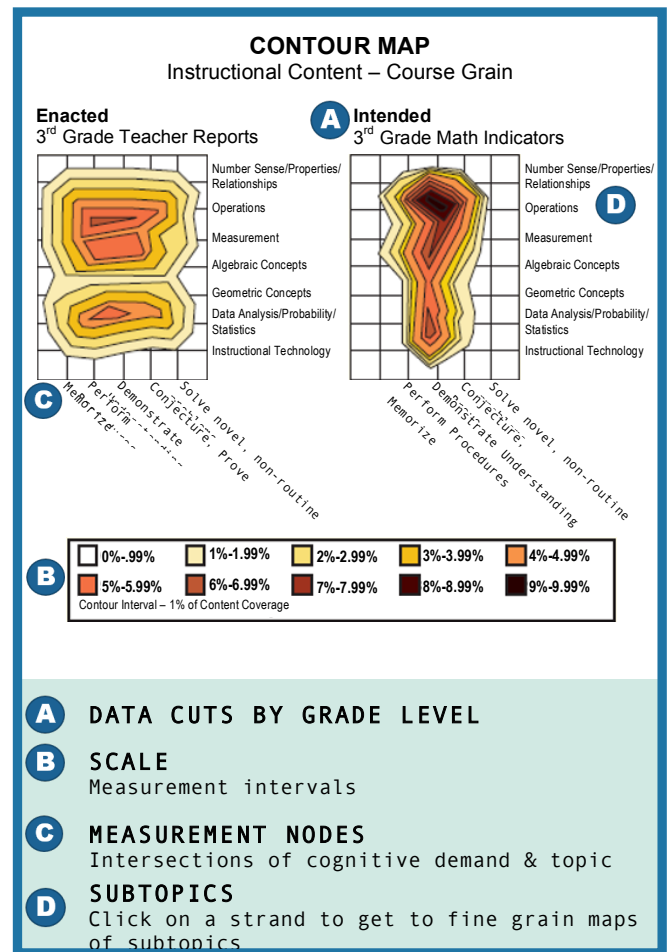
CONTOUR MAP
Instructional Content – Course Grain

Enacted
3rd Grade Teacher Reports

A Intended
3rd Grade Math Indicators

Number Sense/Properties/Relationships
Operations
Measurement
Algebraic Concepts
Geometric Concepts
Data Analysis/Probability/Statistics
Instructional Technology

C
Memorize
Perform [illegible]
Demonstrate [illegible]
Conjecture, Prove
Solve novel, non-routine

Number Sense/Properties/Relationships
Operations D
Measurement
Algebraic Concepts
Geometric Concepts
Data Analysis/Probability/Statistics
Instructional Technology

Memorize
Perform Procedures
Demonstrate Understanding
Conjecture,
Solve novel, non-routine

B
0%-.99%
1%-1.99%
2%-2.99%
3%-3.99%
4%-4.99%
5%-5.99%
6%-6.99%
7%-7.99%
8%-8.99%
9%-9.99%
Contour Interval – 1% of Content Coverage

A DATA CUTS BY GRADE LEVEL

B SCALE
Measurement intervals

C MEASUREMENT NODES
Intersections of cognitive demand & topic

D SUBTOPICS
Click on a strand to get to fine grain maps of subtopics